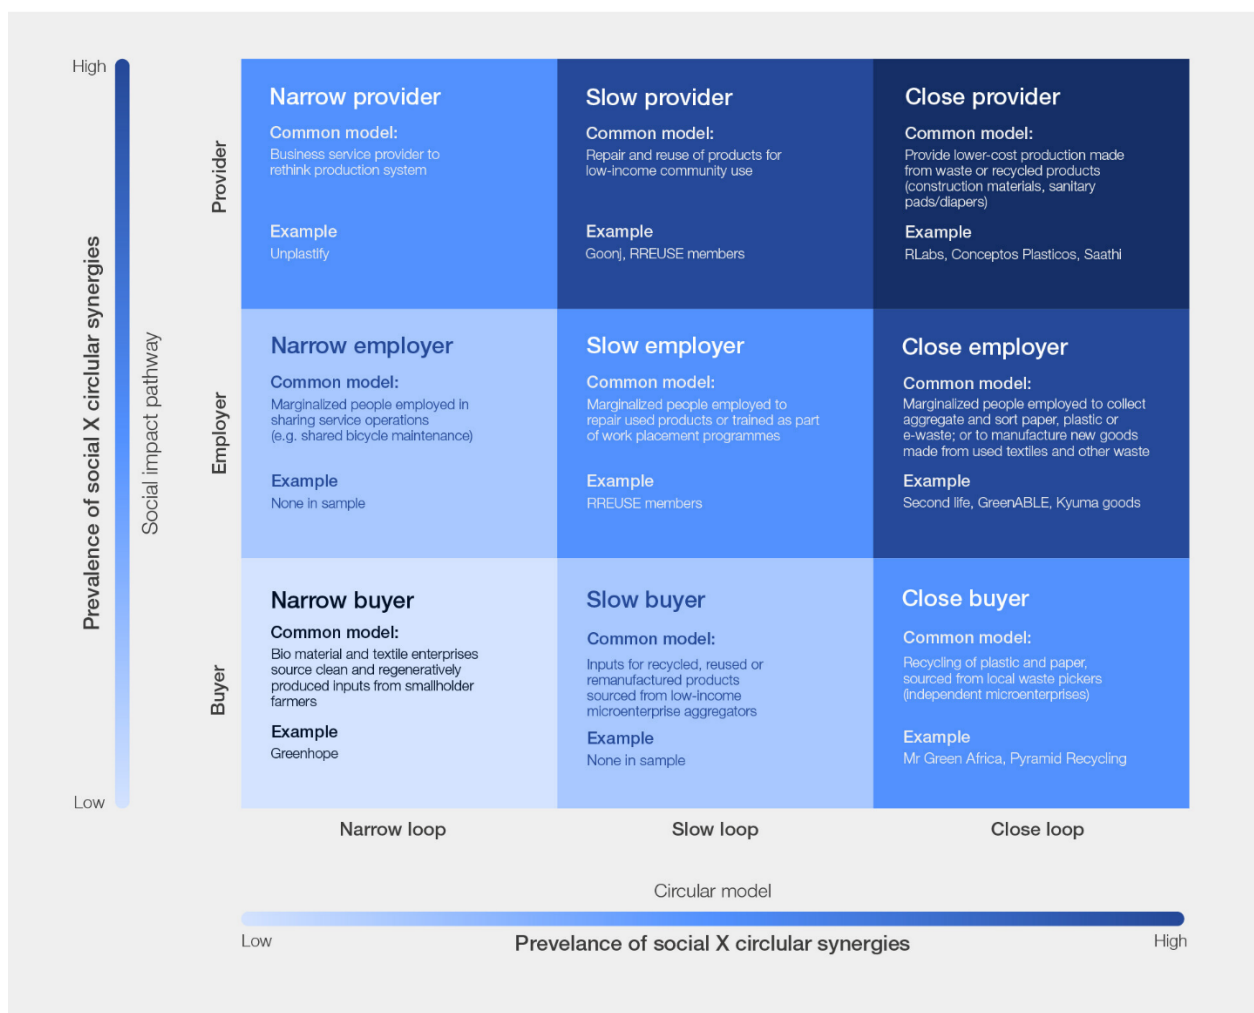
High

Prevalence of social X circlular synergies

Social impact pathway

Low

Provider

Narrow provider
Common model:
Business service provider to rethink production system

Example
Unplastify

Slow provider
Common model:
Repair and reuse of products for low-income community use

Example
Goonj, RREUSE members

Close provider
Common model:
Provide lower-cost production made from waste or recycled products (construction materials, sanitary pads/diapers)

Example
RLabs, Conceptos Plasticos, Saathi

Employer

Narrow employer
Common model:
Marginalized people employed in sharing service operations (e.g. shared bicycle maintenance)

Example
None in sample

Slow employer
Common model:
Marginalized people employed to repair used products or trained as part of work placement programmes

Example
RREUSE members

Close employer
Common model:
Marginalized people employed to collect aggregate and sort paper, plastic or e-waste; or to manufacture new goods made from used textiles and other waste

Example
Second life, GreenABLE, Kyuma goods

Buyer

Narrow buyer
Common model:
Bio material and textile enterprises source clean and regeneratively produced inputs from smallholder farmers

Example
Greenhope

Slow buyer
Common model:
Inputs for recycled, reused or remanufactured products sourced from low-income microenterprise aggregators

Example
None in sample

Close buyer
Common model:
Recycling of plastic and paper, sourced from local waste pickers (independent microenterprises)

Example
Mr Green Africa, Pyramid Recycling

Narrow loop
Slow loop
Close loop

Circular model

Low
Prevalence of social X circlular synergies
High